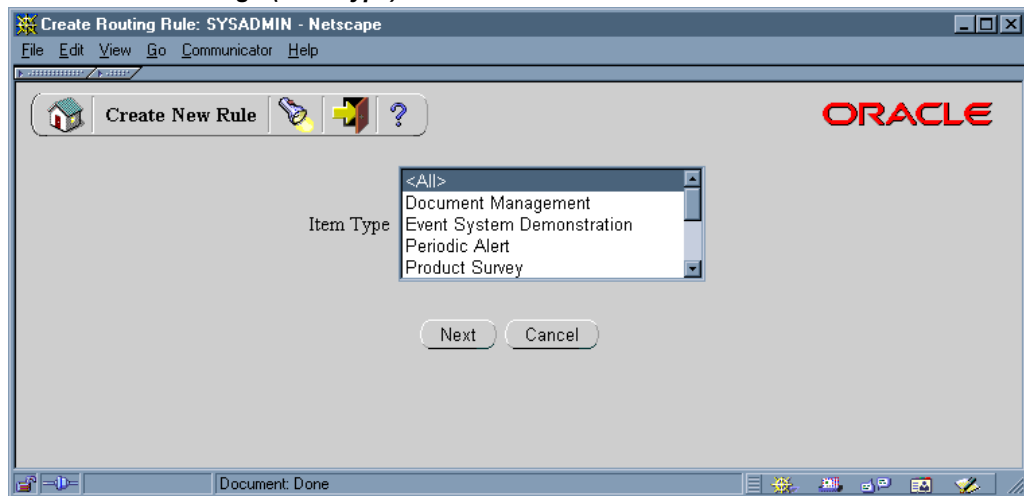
Create Routing Rule: SYSADMIN - Netscape

File Edit View Go Communicator Help

Create New Rule

ORACLE

Item Type

<All>
Document Management
Event System Demonstration
Periodic Alert
Product Survey

Next Cancel

Document: Done